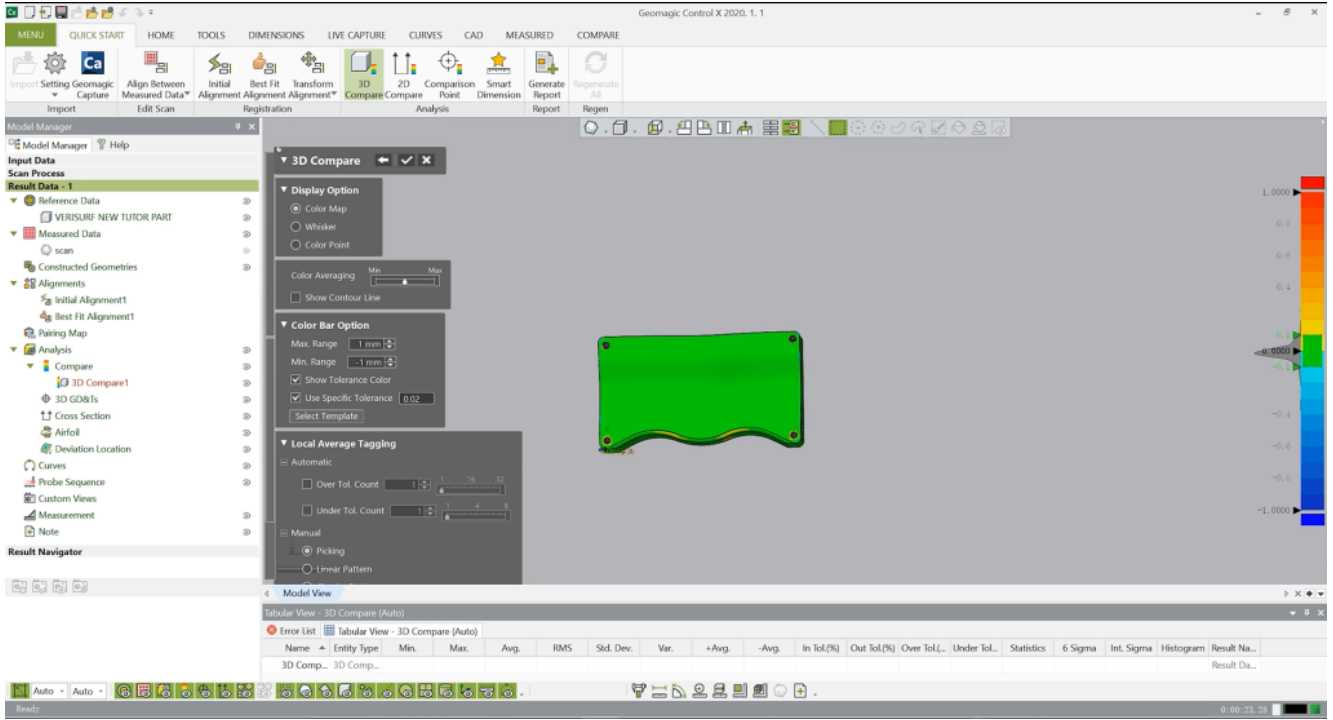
Geomagic Control X 2020. 1. 1

MENU QUICK START HOME TOOLS DIMENSIONS LIVE CAPTURE CURVES CAD MEASURED COMPARE

Import Setting Geomagic Capture | Align Between Measured Data | Initial Alignment | Best Fit Alignment | Transform Alignment | 3D Compare | 2D Compare | Comparison Point | Smart Dimension | Generate Report | Regenerate All

Import | Edit Scan | Registration | Analysis | Report | Regen

Model Manager

Model Manager | Help

Input Data
Scan Process
Result Data - 1
Reference Data
VERISURF NEW TUTOR PART
Measured Data
scan
Constructed Geometries
Alignments
Initial Alignment1
Best Fit Alignment1
Pairing Map
Analysis
Compare
3D Compare1
3D GD&Ts
Cross Section
Airfoil
Deviation Location
Curves
Probe Sequence
Custom Views
Measurement
Note

Result Navigator

3D Compare

Display Option
Color Map
Whisker
Color Point

Color Averaging Min Max
Show Contour Line

Color Bar Option
Max. Range 1 mm
Min. Range -1 mm
Show Tolerance Color
Use Specific Tolerance 0.02
Select Template

Local Average Tagging
Automatic
Over Tol. Count 1 1 16 32
Under Tol. Count 1 1 4 8
Manual
Picking
Linear Pattern

1.0000
0.8
0.6
0.4
0.1
0.0000
-0.1
-0.4
-0.6
-0.8
-1.0000

Model View

Tabular View - 3D Compare (Auto)

Error List | Tabular View - 3D Compare (Auto)

| Name | Entity Type | Min. | Max. | Avg. | RMS | Std. Dev. | Var. | +Avg. | -Avg. | In Tol.(%) | Out Tol.(%) | Over Tol.(... | Under Tol... | Statistics | 6 Sigma | Int. Sigma | Histogram | Result Na... |
|---|---|---|---|---|---|---|---|---|---|---|---|---|---|---|---|---|---|---|
| 3D Comp... | 3D Comp... | | | | | | | | | | | | | | | | | Result Da... |

Auto Auto

Ready

0:00:23.28